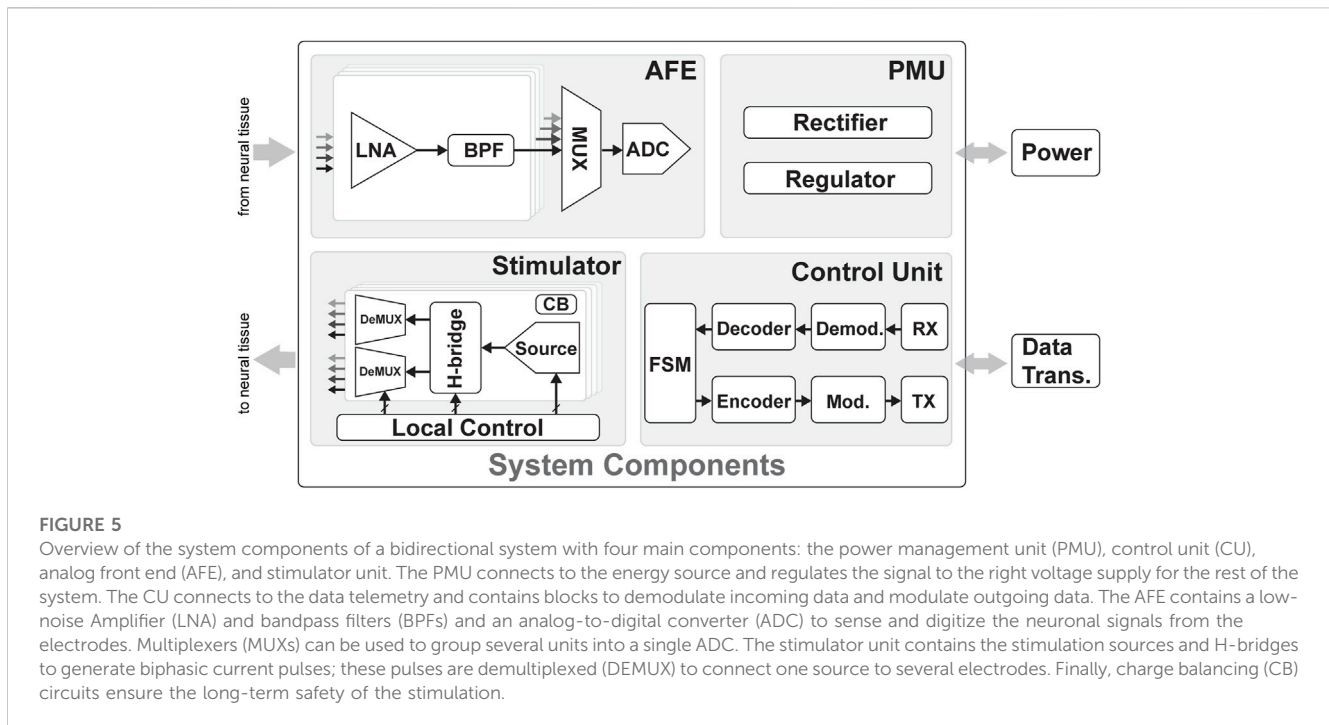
from neural tissue

AFE

LNA

BPF

MUX

ADC

PMU

Rectifier

Regulator

Power

to neural tissue

Stimulator

CB

DeMUX

DeMUX

H-bridge

Source

Local Control

Control Unit

FSM

Decoder

Demod.

RX

Encoder

Mod.

TX

Data Trans.

System Components

FIGURE 5
Overview of the system components of a bidirectional system with four main components: the power management unit (PMU), control unit (CU), analog front end (AFE), and stimulator unit. The PMU connects to the energy source and regulates the signal to the right voltage supply for the rest of the system. The CU connects to the data telemetry and contains blocks to demodulate incoming data and modulate outgoing data. The AFE contains a low-noise Amplifier (LNA) and bandpass filters (BPFs) and an analog-to-digital converter (ADC) to sense and digitize the neuronal signals from the electrodes. Multiplexers (MUXs) can be used to group several units into a single ADC. The stimulator unit contains the stimulation sources and H-bridges to generate biphasic current pulses; these pulses are demultiplexed (DEMUX) to connect one source to several electrodes. Finally, charge balancing (CB) circuits ensure the long-term safety of the stimulation.